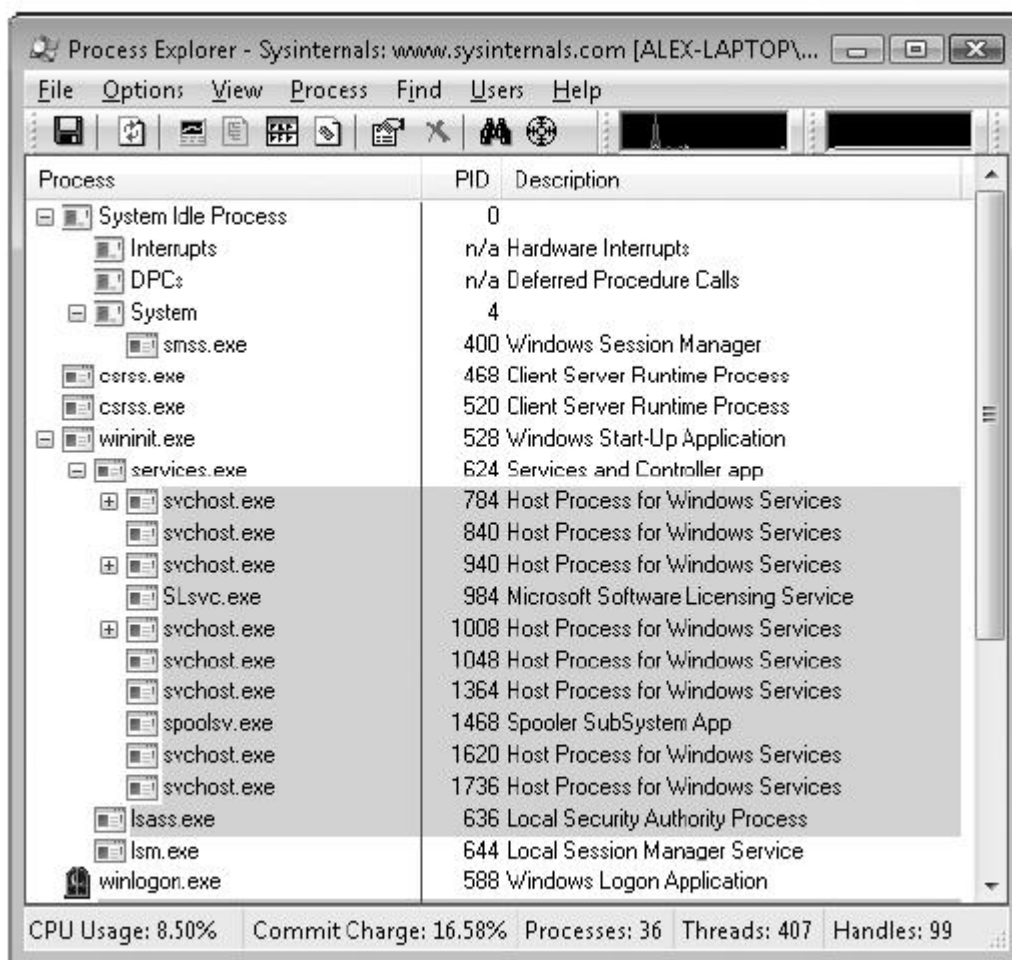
Process Explorer - Sysinternals: www.sysinternals.com [ALEX-LAPTOP\...

File Options View Process Find Users Help

| Process | PID | Description |
|---|---|---|
| System Idle Process | 0 | |
| Interrupts | n/a | Hardware Interrupts |
| DPCs | n/a | Deferred Procedure Calls |
| System | 4 | |
| smss.exe | 400 | Windows Session Manager |
| csrss.exe | 468 | Client Server Runtime Process |
| csrss.exe | 520 | Client Server Runtime Process |
| wininit.exe | 528 | Windows Start-Up Application |
| services.exe | 624 | Services and Controller app |
| svchost.exe | 784 | Host Process for Windows Services |
| svchost.exe | 840 | Host Process for Windows Services |
| svchost.exe | 940 | Host Process for Windows Services |
| SLsvc.exe | 984 | Microsoft Software Licensing Service |
| svchost.exe | 1008 | Host Process for Windows Services |
| svchost.exe | 1048 | Host Process for Windows Services |
| svchost.exe | 1364 | Host Process for Windows Services |
| spoolsv.exe | 1468 | Spooler SubSystem App |
| svchost.exe | 1620 | Host Process for Windows Services |
| svchost.exe | 1736 | Host Process for Windows Services |
| lsass.exe | 636 | Local Security Authority Process |
| lsm.exe | 644 | Local Session Manager Service |
| winlogon.exe | 588 | Windows Logon Application |

CPU Usage: 8.50% Commit Charge: 16.58% Processes: 36 Threads: 407 Handles: 99